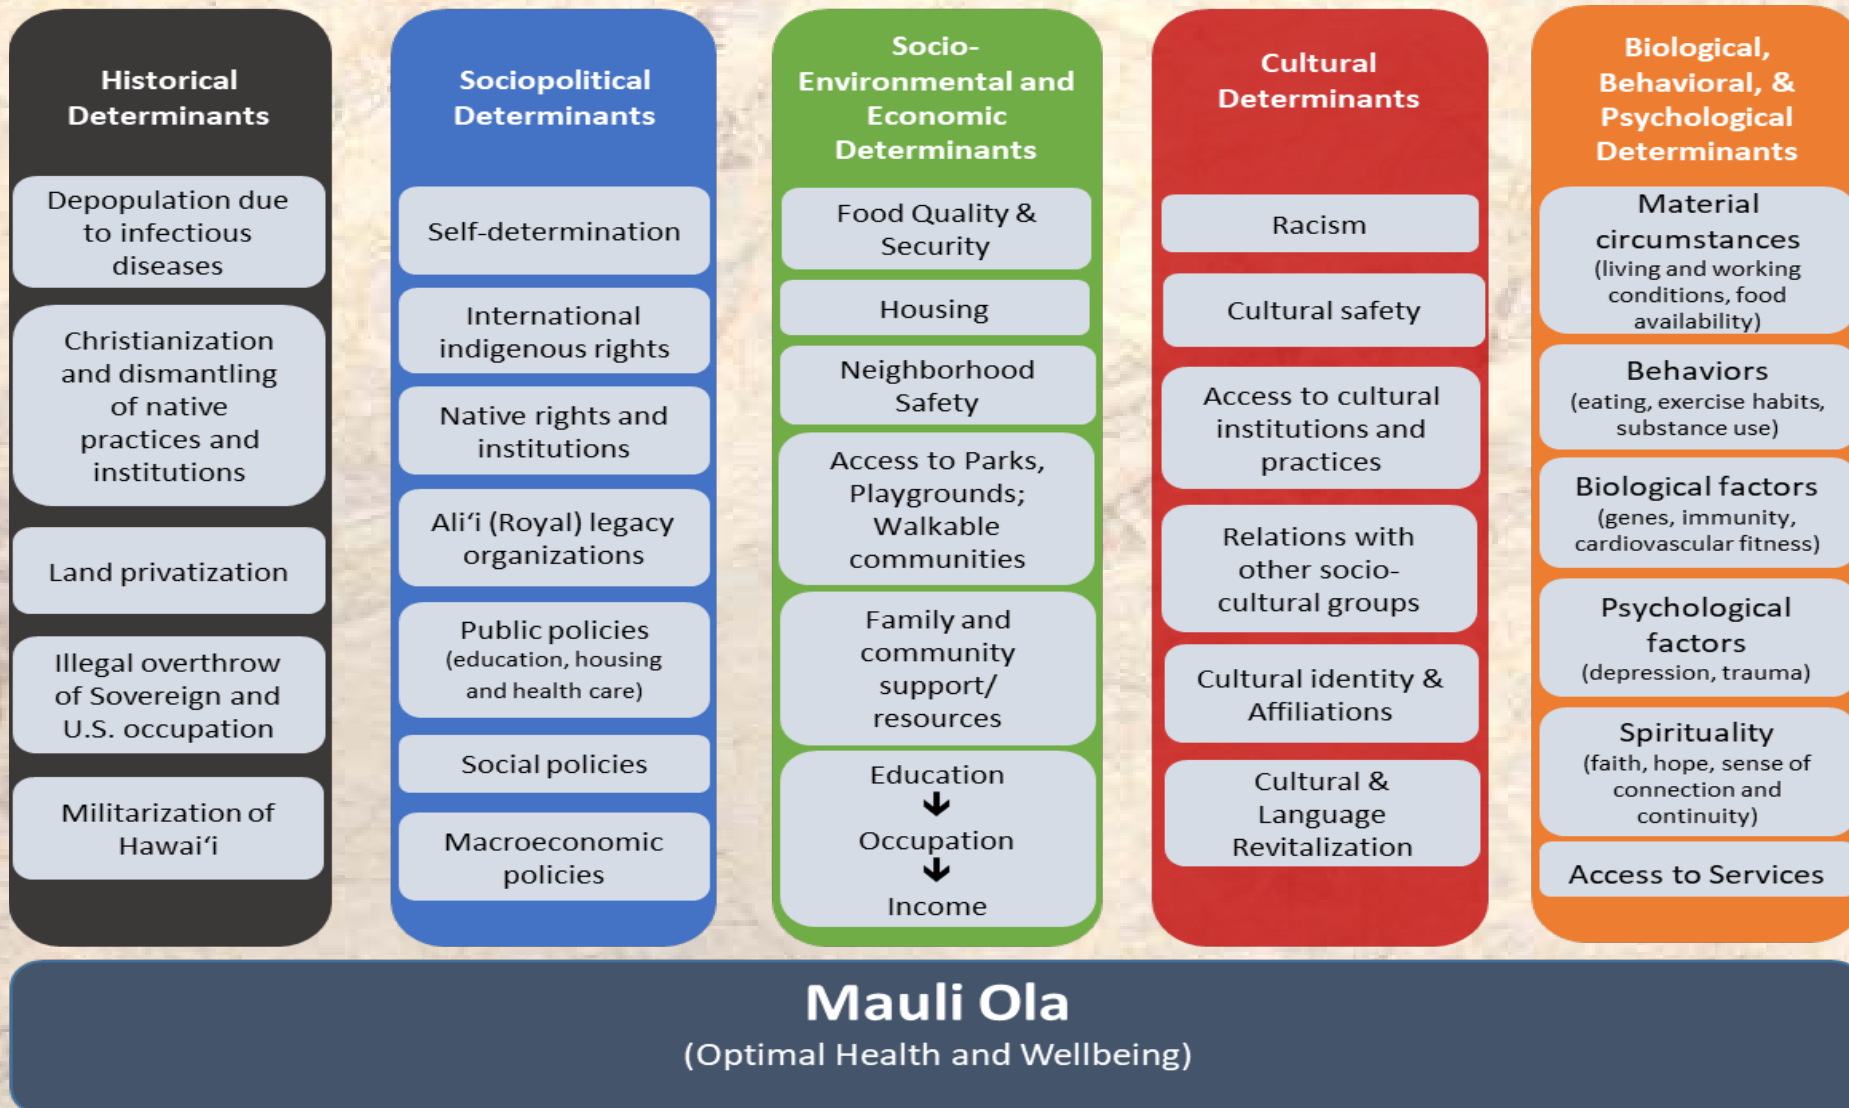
Historical Determinants

Depopulation due to infectious diseases

Christianization and dismantling of native practices and institutions

Land privatization

Illegal overthrow of Sovereign and U.S. occupation

Militarization of Hawai‘i

Sociopolitical Determinants

Self-determination

International indigenous rights

Native rights and institutions

Ali‘i (Royal) legacy organizations

Public policies (education, housing and health care)

Social policies

Macroeconomic policies

Socio-Environmental and Economic Determinants

Food Quality & Security

Housing

Neighborhood Safety

Access to Parks, Playgrounds; Walkable communities

Family and community support/ resources

Education
Occupation
Income

Cultural Determinants

Racism

Cultural safety

Access to cultural institutions and practices

Relations with other socio-cultural groups

Cultural identity & Affiliations

Cultural & Language Revitalization

Biological, Behavioral, & Psychological Determinants

Material circumstances (living and working conditions, food availability)

Behaviors (eating, exercise habits, substance use)

Biological factors (genes, immunity, cardiovascular fitness)

Psychological factors (depression, trauma)

Spirituality (faith, hope, sense of connection and continuity)

Access to Services

Mauli Ola
(Optimal Health and Wellbeing)